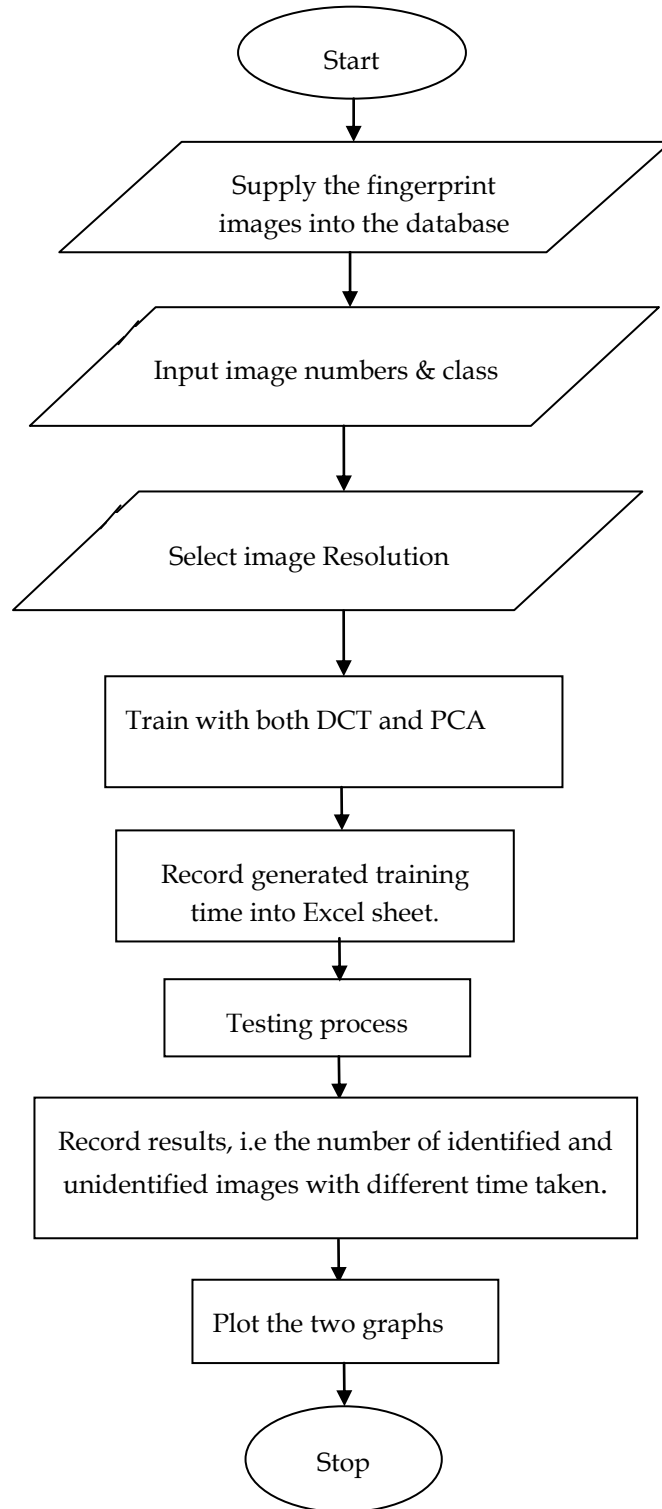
Start

Supply the fingerprint images into the database

Input image numbers & class

Select image Resolution

Train with both DCT and PCA

Record generated training time into Excel sheet.

Testing process

Record results, i.e the number of identified and unidentified images with different time taken.

Plot the two graphs

Stop